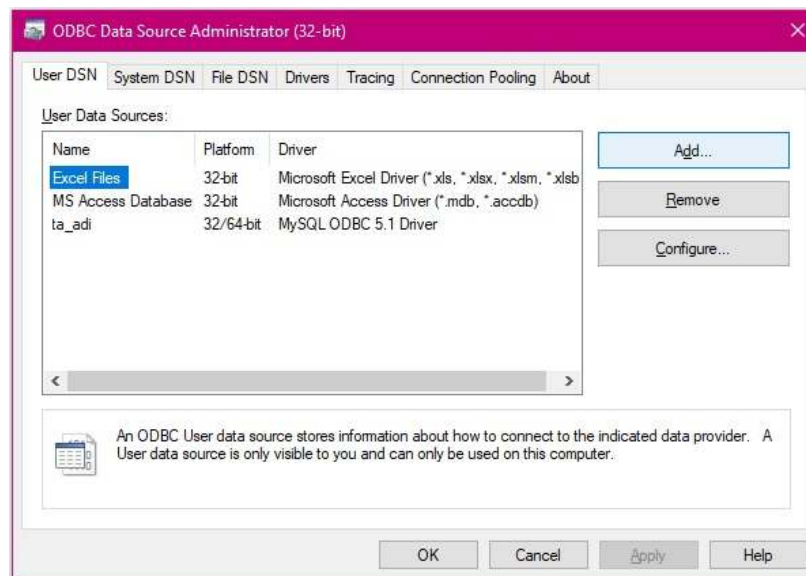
ODBC Data Source Administrator (32-bit)

User DSN | System DSN | File DSN | Drivers | Tracing | Connection Pooling | About

User Data Sources:

| Name | Platform | Driver |
|---|---|---|
| Excel Files | 32-bit | Microsoft Excel Driver (*.xls, *.xlsx, *.xlsm, *.xlsb |
| MS Access Database | 32-bit | Microsoft Access Driver (*.mdb, *.accdb) |
| ta_adi | 32/64-bit | MySQL ODBC 5.1 Driver |

Add...
Remove
Configure...

An ODBC User data source stores information about how to connect to the indicated data provider. A User data source is only visible to you and can only be used on this computer.

OK | Cancel | Apply | Help